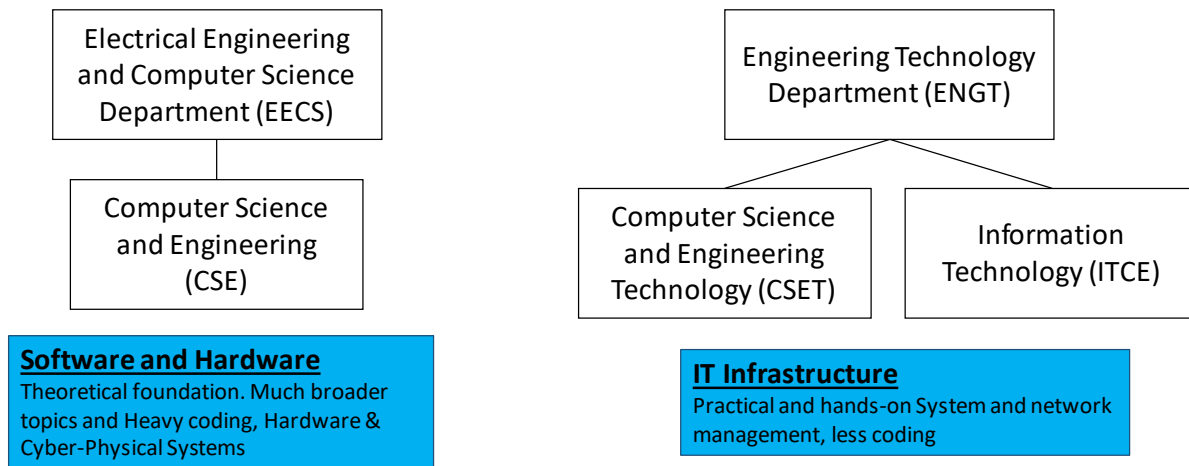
Electrical Engineering and Computer Science Department (EECS)

Computer Science and Engineering (CSE)

Software and Hardware
Theoretical foundation. Much broader topics and Heavy coding, Hardware & Cyber-Physical Systems

Engineering Technology Department (ENGT)

Computer Science and Engineering Technology (CSET)

Information Technology (ITCE)

IT Infrastructure
Practical and hands-on System and network management, less coding